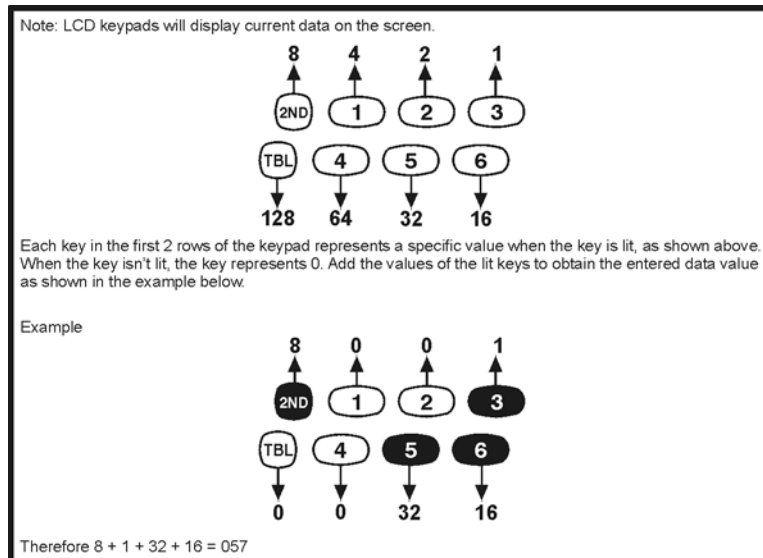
Note: LCD keypads will display current data on the screen.

8 4 2 1

2ND 1 2 3

TBL 4 5 6

128 64 32 16

Each key in the first 2 rows of the keypad represents a specific value when the key is lit, as shown above. When the key isn't lit, the key represents 0. Add the values of the lit keys to obtain the entered data value as shown in the example below.

Example

8 0 0 1

2ND 1 2 3

TBL 4 5 6

0 0 32 16

Therefore 8 + 1 + 32 + 16 = 057